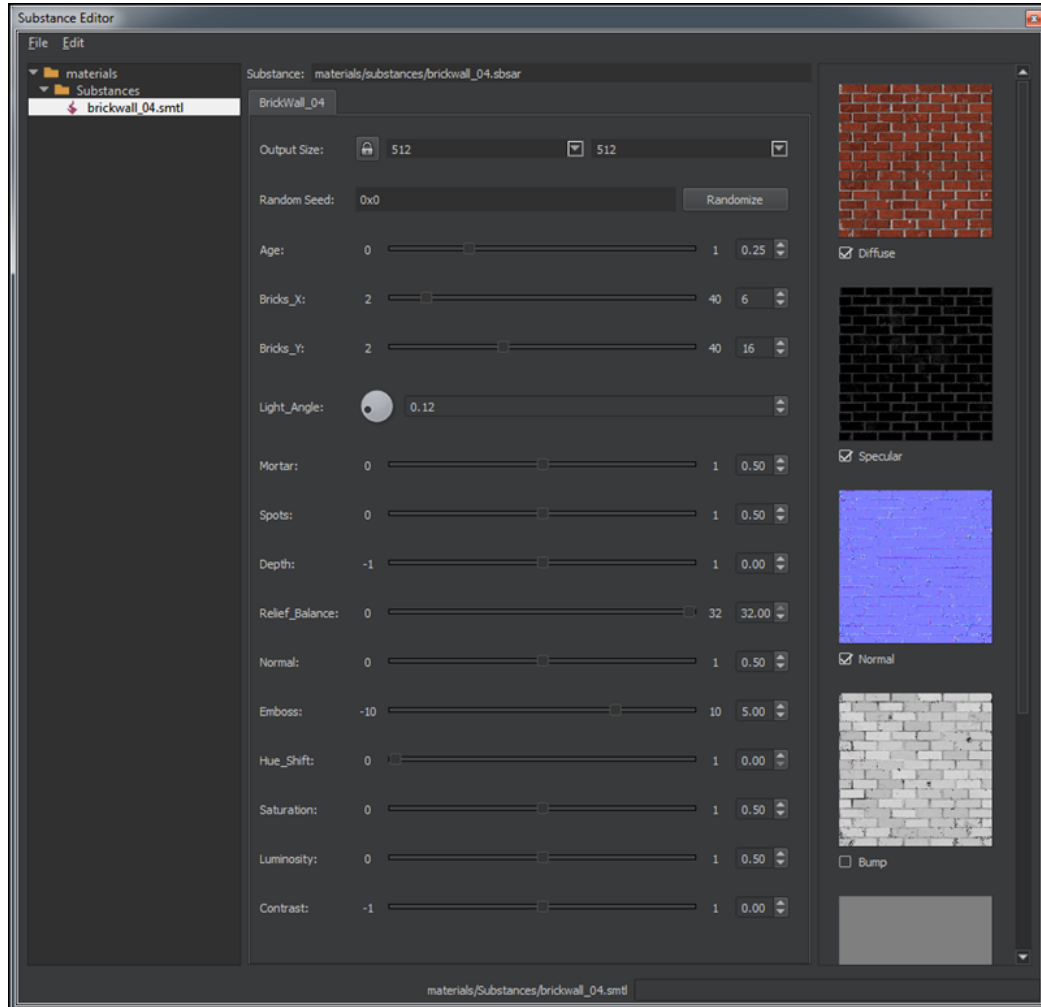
Substance Editor

File Edit

materials
Substances
brickwall_04.smtl

Substance: materials/substances/brickwall_04.sbsar

BrickWall_04

Output Size: 512 512

Random Seed: 0x0 Randomize

Age: 0 1 0.25

Bricks_X: 2 40 6

Bricks_Y: 2 40 16

Light_Angle: 0.12

Mortar: 0 1 0.50

Spots: 0 1 0.50

Depth: -1 1 0.00

Relief_Balance: 0 32 32.00

Normal: 0 1 0.50

Emboss: -10 10 5.00

Hue_Shift: 0 1 0.00

Saturation: 0 1 0.50

Luminosity: 0 1 0.50

Contrast: -1 1 0.00

Diffuse

Specular

Normal

Bump

materials/Substances/brickwall_04.smtl